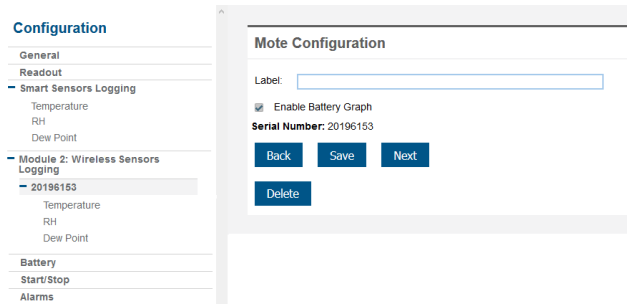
Configuration

General
Readout
Smart Sensors Logging
Temperature
RH
Dew Point
Module 2: Wireless Sensors Logging
20196153
Temperature
RH
Dew Point
Battery
Start/Stop
Alarms

Mote Configuration

Label:

Enable Battery Graph

Serial Number: 20196153

Back Save Next

Delete